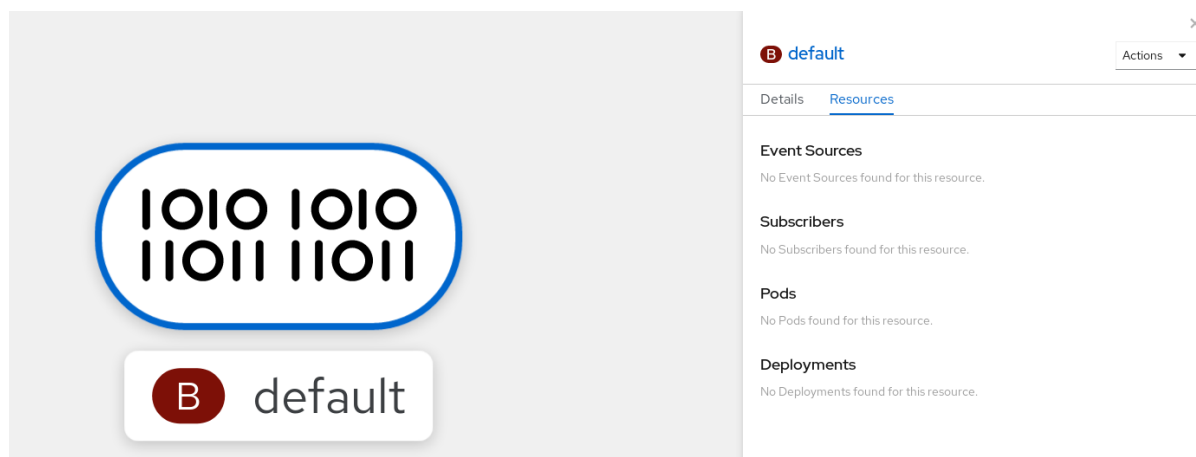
1010 1010
11011 11011

B default

B default

Actions

Details Resources

Event Sources
No Event Sources found for this resource.

Subscribers
No Subscribers found for this resource.

Pods
No Pods found for this resource.

Deployments
No Deployments found for this resource.